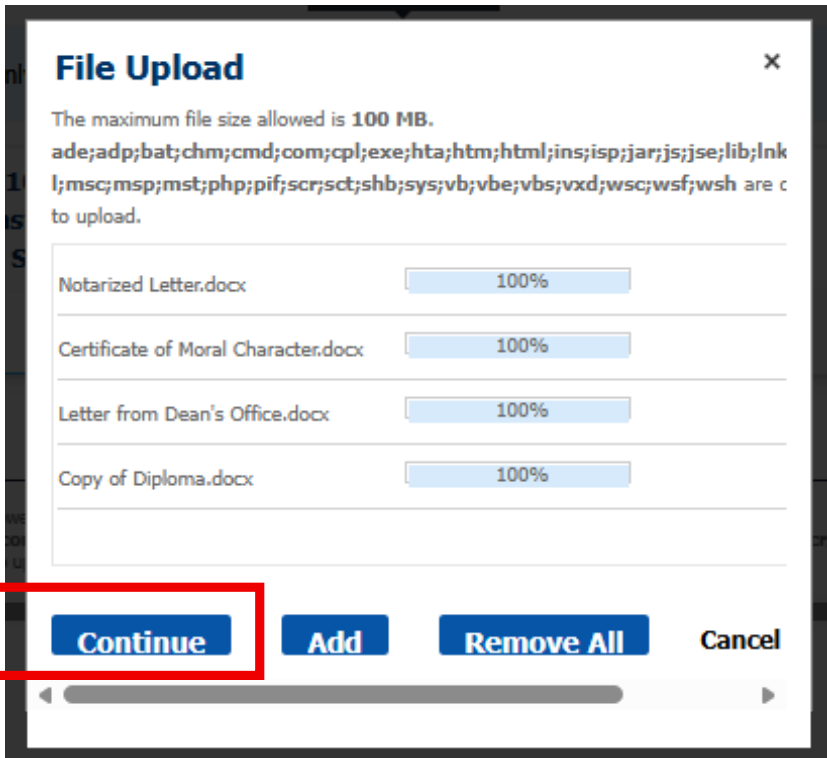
File Upload

×

The maximum file size allowed is 100 MB. ade;adp;bat;chm;cmd;com;cpl;exe;hta;htm;html;ins;isp;jar;js;jse;lib;lnk l;msc;msp;mst;php;pif;scr;sct;shb;sys;vb;vbe;vbs;vxd;wsc;wsf;wsh are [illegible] to upload.

| | |
|---|---|
| Notarized Letter.docx | 100% |
| Certificate of Moral Character.docx | 100% |
| Letter from Dean's Office.docx | 100% |
| Copy of Diploma.docx | 100% |

Continue Add Remove All Cancel